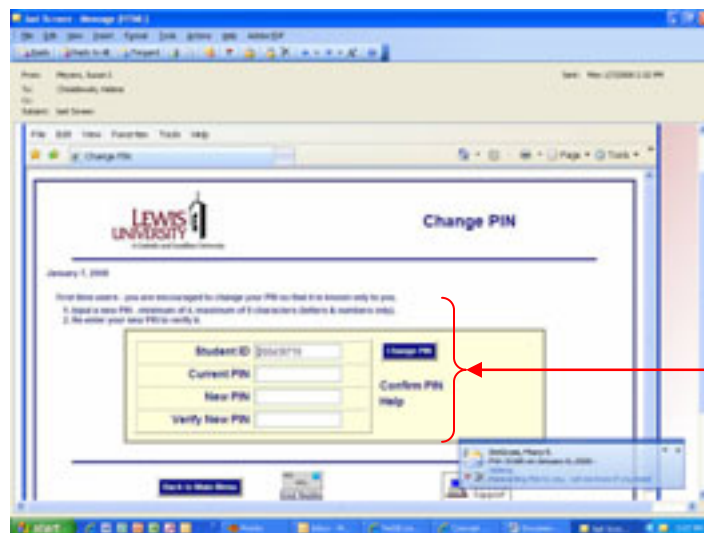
Set Screen - Message (HTML)

File Edit View Insert Format Tools Actions Help Adobe PDF

Reply Reply to All Forward

From: Meyers, Susan J. Sent: Mon 1/7/2008 1:32 PM
To: Chmielewski, Helene
Cc:
Subject: Set Screen

File Edit View Favorites Tools Help

Change PIN

Page Tools

LEWIS UNIVERSITY
A Catholic and Lasallian University

Change PIN

January 7, 2008

First time users - you are encouraged to change your PIN so that it is known only to you.
1. Input a new PIN - minimum of 4, maximum of 8 characters (letters & numbers only).
2. Re-enter your new PIN to verify it.

| Student ID | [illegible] |
|---|---|
| Current PIN | |
| New PIN | |
| Verify New PIN | |

Change PIN

Confirm PIN Help

Back to Main Menu

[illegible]

start